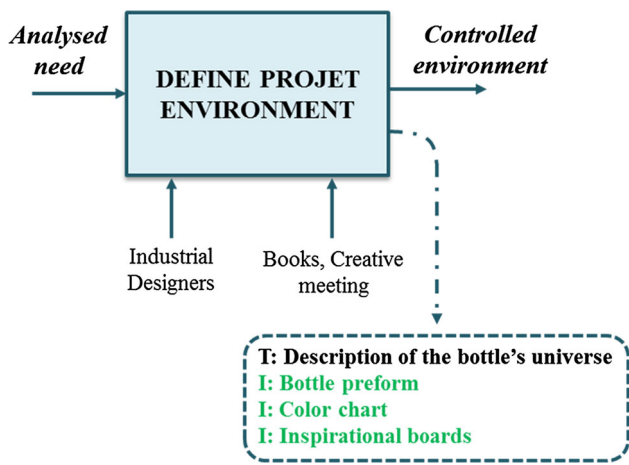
Analysed need

DEFINE PROJET ENVIRONMENT

Controlled environment

Industrial Designers

Books, Creative meeting

T: Description of the bottle's universe
I: Bottle preform
I: Color chart
I: Inspirational boards